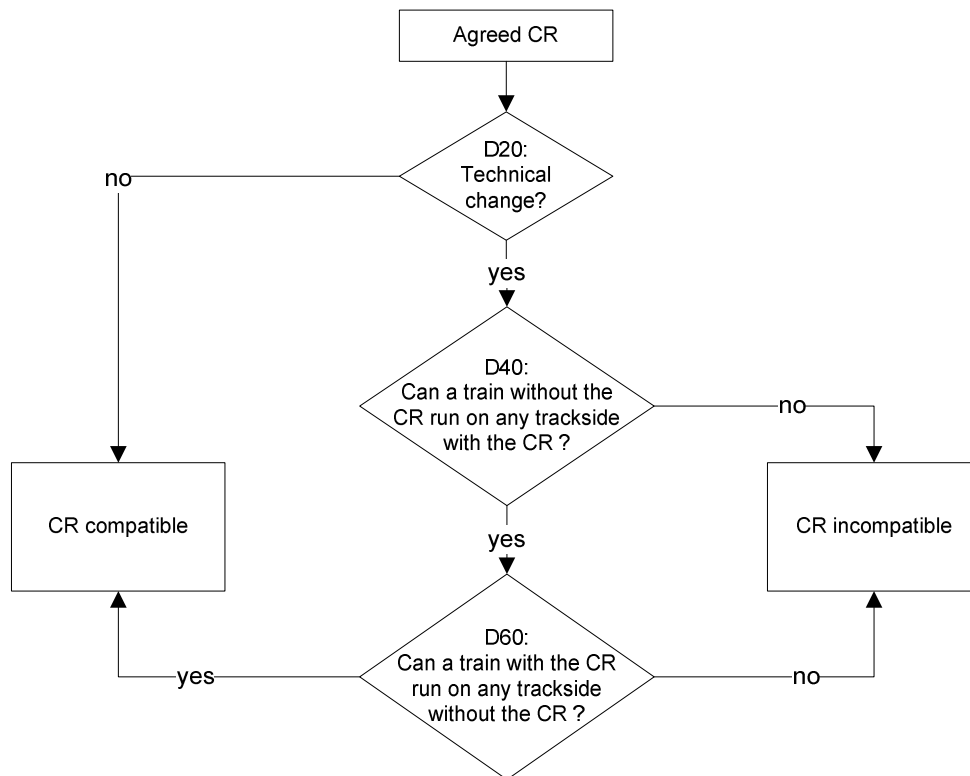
Agreed CR

D20:
Technical
change?

no

yes

D40:
Can a train without the CR run on any trackside with the CR ?

no

CR compatible

CR incompatible

yes

D60:
Can a train with the CR run on any trackside without the CR ?

yes

no